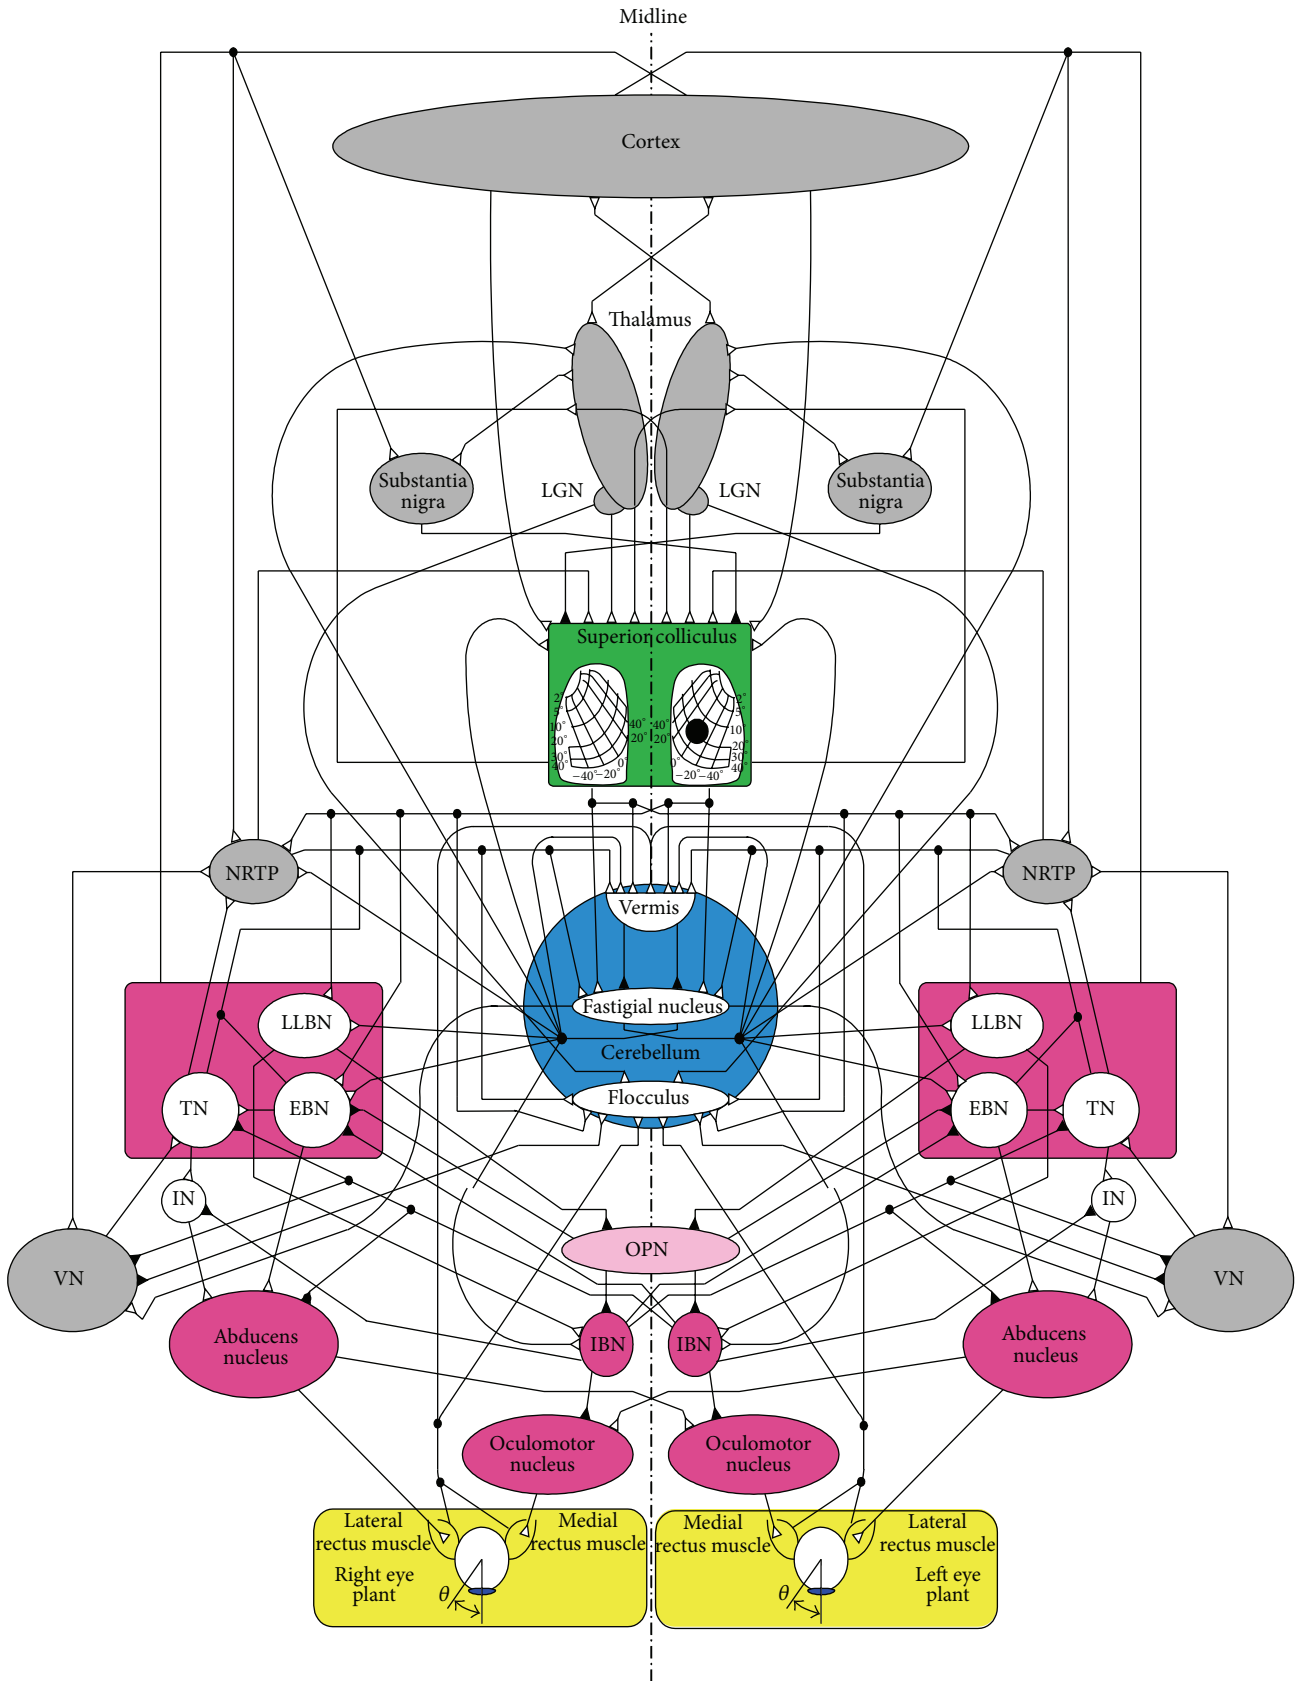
Midline

Cortex

Thalamus

Substantia nigra

LGN

LGN

Substantia nigra

Superior colliculus

2°
5°
10°
20°
30°
40°
40°
20°
0°
−40°
−20°

40°
20°
2°
5°
10°
20°
30°
40°
0°
−20°
−40°

NRTP

NRTP

Vermis

Fastigial nucleus

Cerebellum

Flocculus

LLBN

TN

EBN

LLBN

EBN

TN

IN

IN

VN

OPN

VN

Abducens nucleus

IBN

IBN

Abducens nucleus

Oculomotor nucleus

Oculomotor nucleus

Lateral rectus muscle

Medial rectus muscle

Right eye plant

$\theta$

Medial rectus muscle

Lateral rectus muscle

Left eye plant

$\theta$